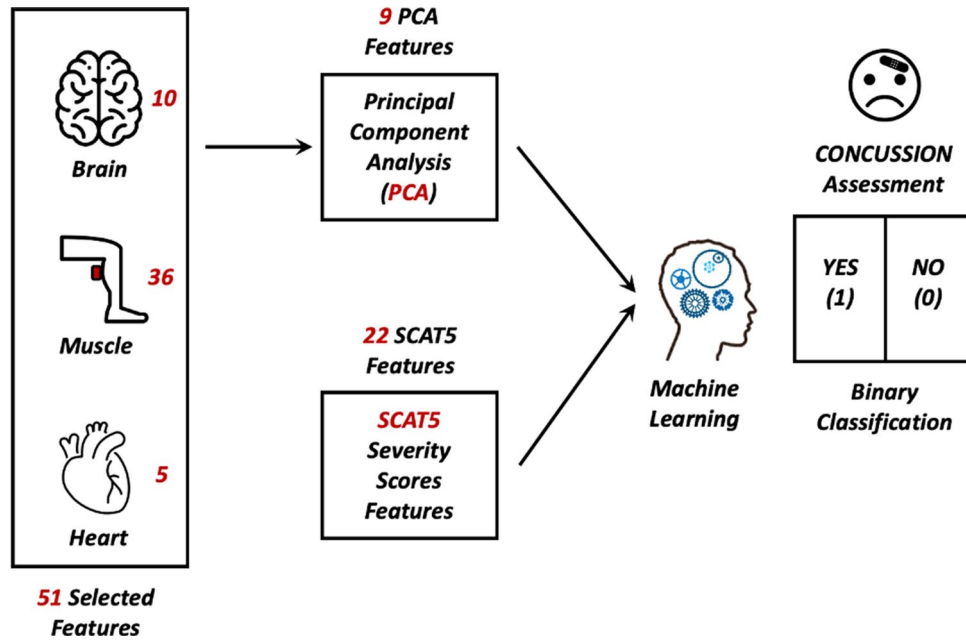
10
Brain

36
Muscle

5
Heart

51 Selected Features

9 PCA Features

Principal Component Analysis (PCA)

22 SCAT5 Features

SCAT5 Severity Scores Features

Machine Learning

CONCUSSION Assessment

| YES (1) | NO (0) |
|---|---|

Binary Classification